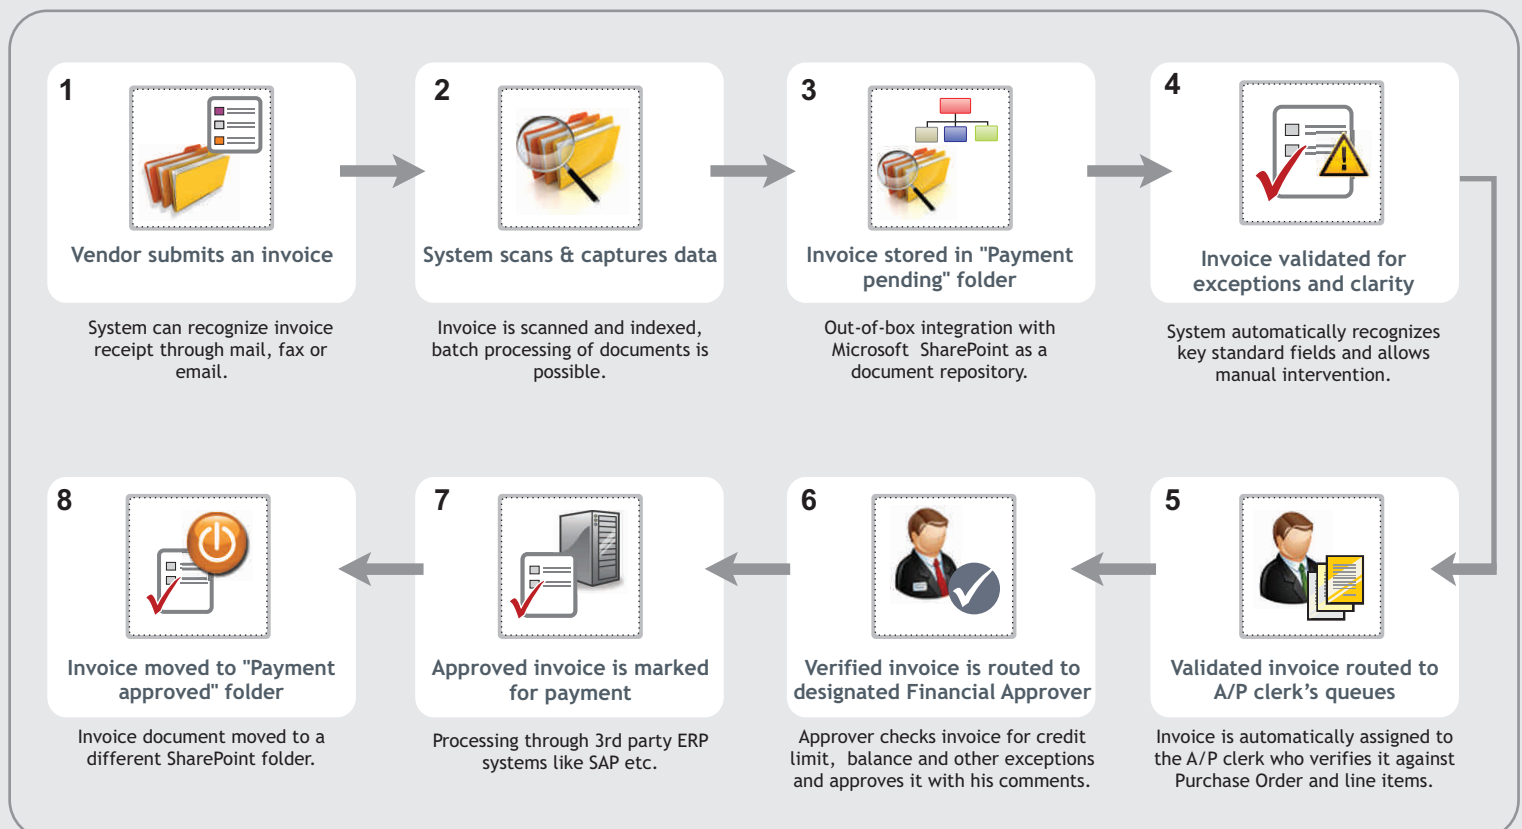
1

Vendor submits an invoice

System can recognize invoice receipt through mail, fax or email.

2

System scans & captures data

Invoice is scanned and indexed, batch processing of documents is possible.

3

Invoice stored in "Payment pending" folder

Out-of-box integration with Microsoft SharePoint as a document repository.

4

Invoice validated for exceptions and clarity

System automatically recognizes key standard fields and allows manual intervention.

5

Validated invoice routed to A/P clerk's queues

Invoice is automatically assigned to the A/P clerk who verifies it against Purchase Order and line items.

6

Verified invoice is routed to designated Financial Approver

Approver checks invoice for credit limit, balance and other exceptions and approves it with his comments.

7

Approved invoice is marked for payment

Processing through 3rd party ERP systems like SAP etc.

8

Invoice moved to "Payment approved" folder

Invoice document moved to a different SharePoint folder.